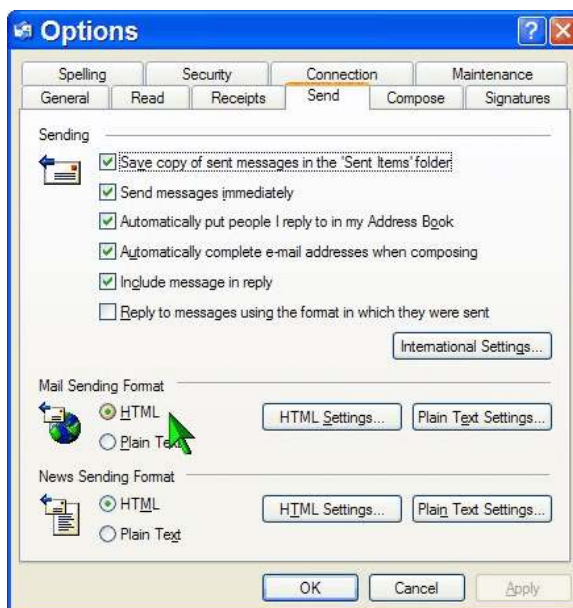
Options

Spelling | Security | Connection | Maintenance
General | Read | Receipts | Send | Compose | Signatures

Sending

Save copy of sent messages in the 'Sent Items' folder

Send messages immediately

Automatically put people I reply to in my Address Book

Automatically complete e-mail addresses when composing

Include message in reply

Reply to messages using the format in which they were sent

International Settings...

Mail Sending Format

HTML

Plain Te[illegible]

HTML Settings...

Plain Text Settings...

News Sending Format

HTML

Plain Text

HTML Settings...

Plain Text Settings...

OK

Cancel

Apply